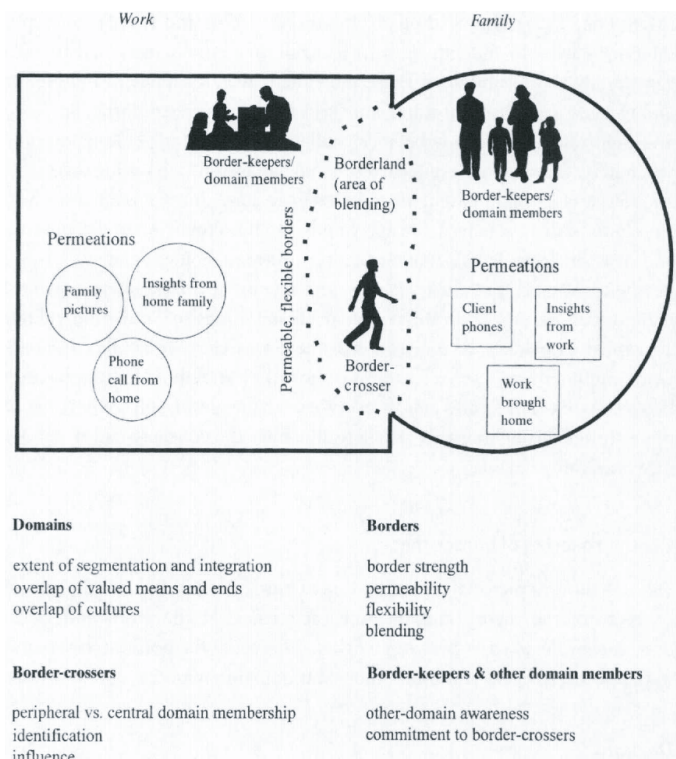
Work

Family

Border-keepers/ domain members

Borderland (area of blending)

Border-keepers/ domain members

Permeations

Family pictures

Insights from home family

Phone call from home

Permeable, flexible borders

Border-crosser

Permeations

Client phones

Insights from work

Work brought home

Domains

extent of segmentation and integration
overlap of valued means and ends
overlap of cultures

Borders

border strength
permeability
flexibility
blending

Border-crossers

peripheral vs. central domain membership
identification
influence

Border-keepers & other domain members

other-domain awareness
commitment to border-crossers